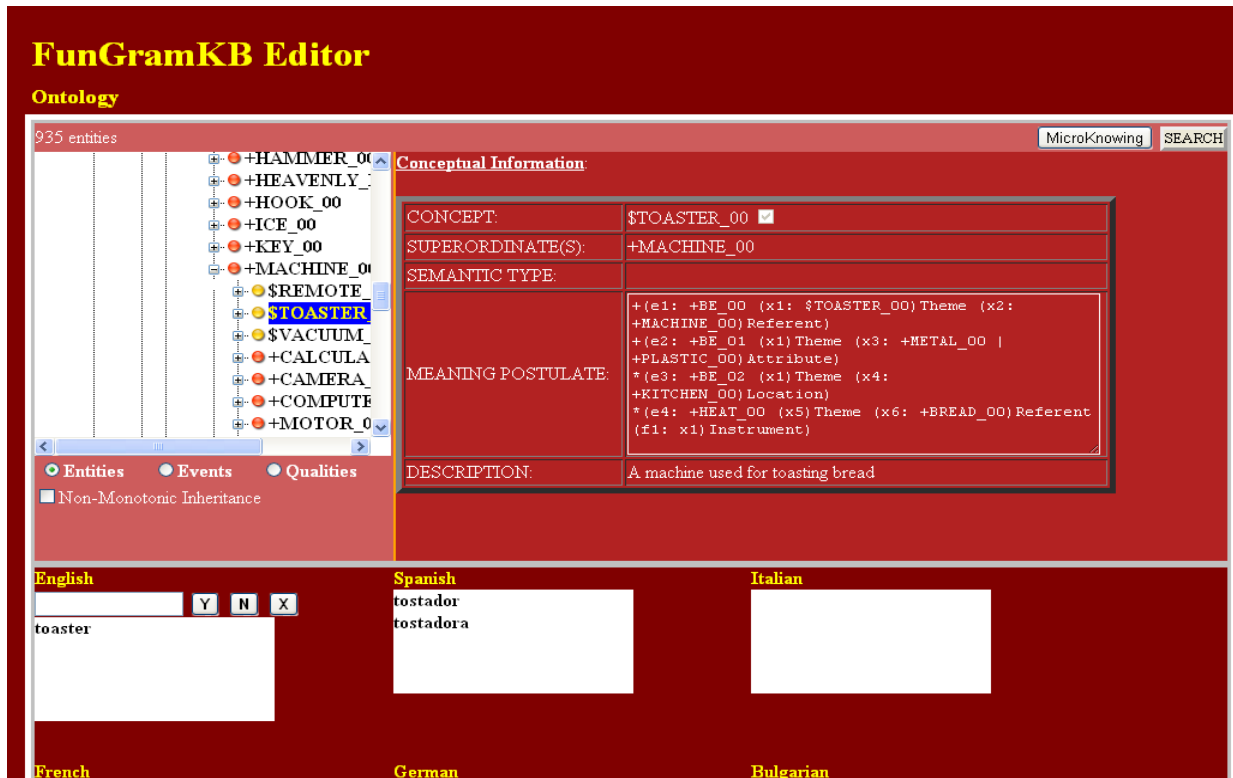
FunGramKB Editor

Ontology

935 entities

MicroKnowing SEARCH

+HAMMER_00
+HEAVENLY_
+HOOK_00
+ICE_00
+KEY_00
+MACHINE_00
$REMOTE_
$TOASTER_
$VACUUM_
+CALCULA
+CAMERA_
+COMPUTE
+MOTOR_0

Entities Events Qualities

Non-Monotonic Inheritance

Conceptual Information:

| CONCEPT: | $TOASTER_00 |
|---|---|
| SUPERORDINATE(S): | +MACHINE_00 |
| SEMANTIC TYPE: | |
| MEANING POSTULATE: | +(e1: +BE_00 (x1: $TOASTER_00)Theme (x2: +MACHINE_00)Referent) +(e2: +BE_01 (x1)Theme (x3: +METAL_00 \| +PLASTIC_00)Attribute) *(e3: +BE_02 (x1)Theme (x4: +KITCHEN_00)Location) *(e4: +HEAT_00 (x5)Theme (x6: +BREAD_00)Referent (f1: x1)Instrument) |
| DESCRIPTION: | A machine used for toasting bread |

English
Y N X
toaster

Spanish
tostador
tostadora

Italian

French

German

Bulgarian